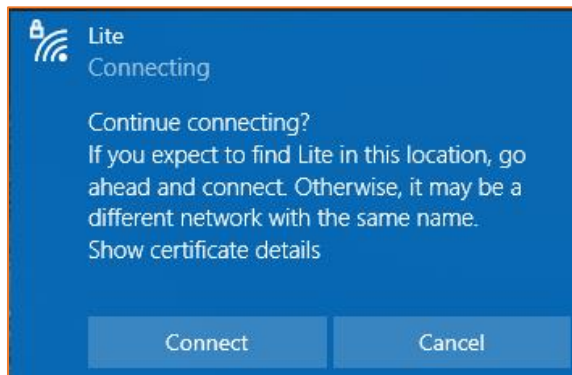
Lite
Connecting

Continue connecting?
If you expect to find Lite in this location, go ahead and connect. Otherwise, it may be a different network with the same name.
Show certificate details

Connect
Cancel